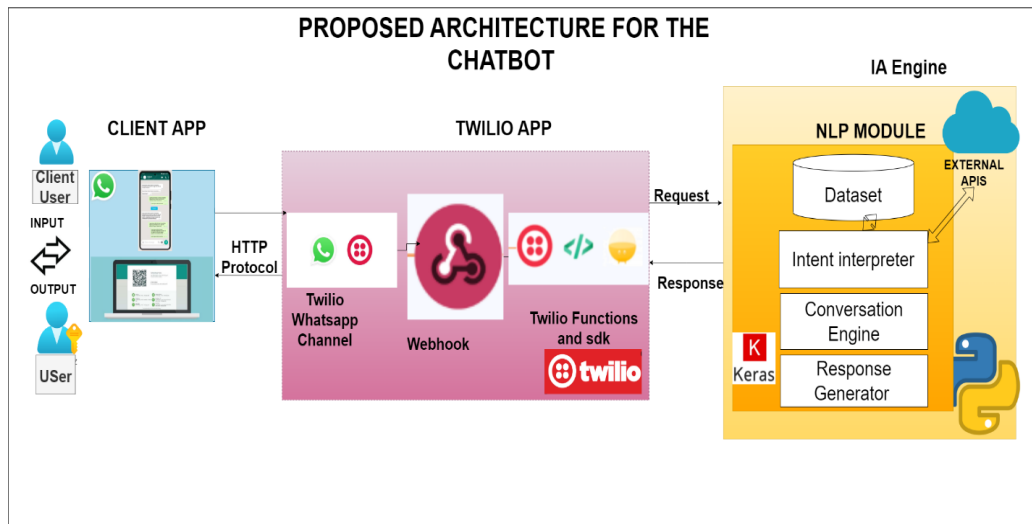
PROPOSED ARCHITECTURE FOR THE CHATBOT

IA Engine

CLIENT APP

TWILIO APP

NLP MODULE

Client User

INPUT

OUTPUT

USer

HTTP Protocol

Twilio Whatsapp Channel

Webhook

Twilio Functions and sdk

twilio

Request

Response

Dataset

EXTERNAL APIS

Intent interpreter

Conversation Engine

K

Keras

Response Generator